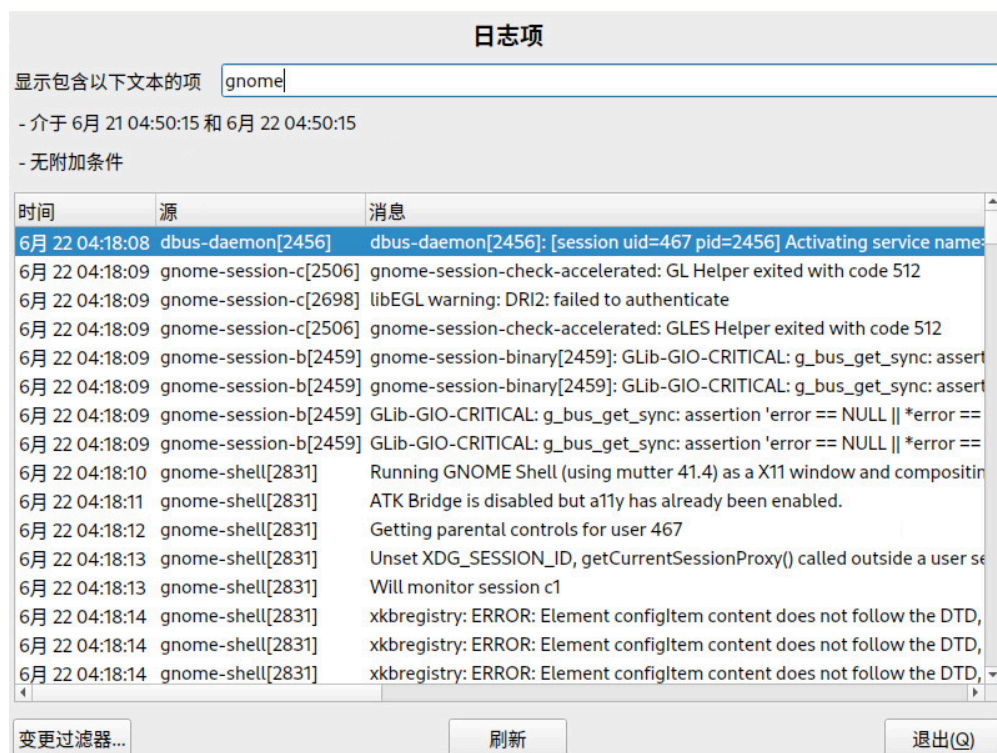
日志项

显示包含以下文本的项 gnome

- 介于 6月 21 04:50:15 和 6月 22 04:50:15

- 无附加条件

| 时间 | 源 | 消息 |
|---|---|---|
| 6月 22 04:18:08 | dbus-daemon[2456] | dbus-daemon[2456]: [session uid=467 pid=2456] Activating service name= |
| 6月 22 04:18:09 | gnome-session-c[2506] | gnome-session-check-accelerated: GL Helper exited with code 512 |
| 6月 22 04:18:09 | gnome-session-c[2698] | libEGL warning: DRI2: failed to authenticate |
| 6月 22 04:18:09 | gnome-session-c[2506] | gnome-session-check-accelerated: GLES Helper exited with code 512 |
| 6月 22 04:18:09 | gnome-session-b[2459] | gnome-session-binary[2459]: GLib-GIO-CRITICAL: g_bus_get_sync: assert |
| 6月 22 04:18:09 | gnome-session-b[2459] | gnome-session-binary[2459]: GLib-GIO-CRITICAL: g_bus_get_sync: assert |
| 6月 22 04:18:09 | gnome-session-b[2459] | GLib-GIO-CRITICAL: g_bus_get_sync: assertion 'error == NULL \|\| *error == |
| 6月 22 04:18:09 | gnome-session-b[2459] | GLib-GIO-CRITICAL: g_bus_get_sync: assertion 'error == NULL \|\| *error == |
| 6月 22 04:18:10 | gnome-shell[2831] | Running GNOME Shell (using mutter 41.4) as a X11 window and compositin |
| 6月 22 04:18:11 | gnome-shell[2831] | ATK Bridge is disabled but a11y has already been enabled. |
| 6月 22 04:18:12 | gnome-shell[2831] | Getting parental controls for user 467 |
| 6月 22 04:18:13 | gnome-shell[2831] | Unset XDG_SESSION_ID, getCurrentSessionProxy() called outside a user se |
| 6月 22 04:18:13 | gnome-shell[2831] | Will monitor session c1 |
| 6月 22 04:18:14 | gnome-shell[2831] | xkbregistry: ERROR: Element configItem content does not follow the DTD, |
| 6月 22 04:18:14 | gnome-shell[2831] | xkbregistry: ERROR: Element configItem content does not follow the DTD, |
| 6月 22 04:18:14 | gnome-shell[2831] | xkbregistry: ERROR: Element configItem content does not follow the DTD, |

变更过滤器... 刷新 退出(Q)